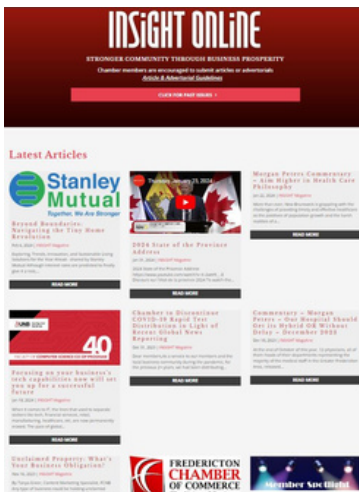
INSIGHT ONLINE

STRONGER COMMUNITY THROUGH BUSINESS PROSPERITY

Chamber members are encouraged to submit articles or advertorials

Article & Advertorial Guidelines

CLICK FOR PAST ISSUES

Latest Articles

Stanley Mutual

Together, We Are Stronger

Beyond Boundaries: Navigating the Tiny Home Revolution

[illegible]

READ MORE

Thursday, January 25, 2024

2024 State of the Province Address

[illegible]

READ MORE

Morgan Peters Commentary – Aim Higher in Health Care Philosophy

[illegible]

READ MORE

40

Focusing on your business's tech capabilities now will set you up for a successful future

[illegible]

READ MORE

Chamber in Discussions COVID-19 Rapid Test Distribution in Light of Recent Global News Reporting

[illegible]

READ MORE

Commentary – Morgan Peters – Our Hospital Should Get its Hybrid OR Without Delay – December 2023

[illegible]

READ MORE

Unclaimed Property: What's Your Business Obligation?

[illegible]

FREDERICTON CHAMBER OF COMMERCE

Member Spotlight